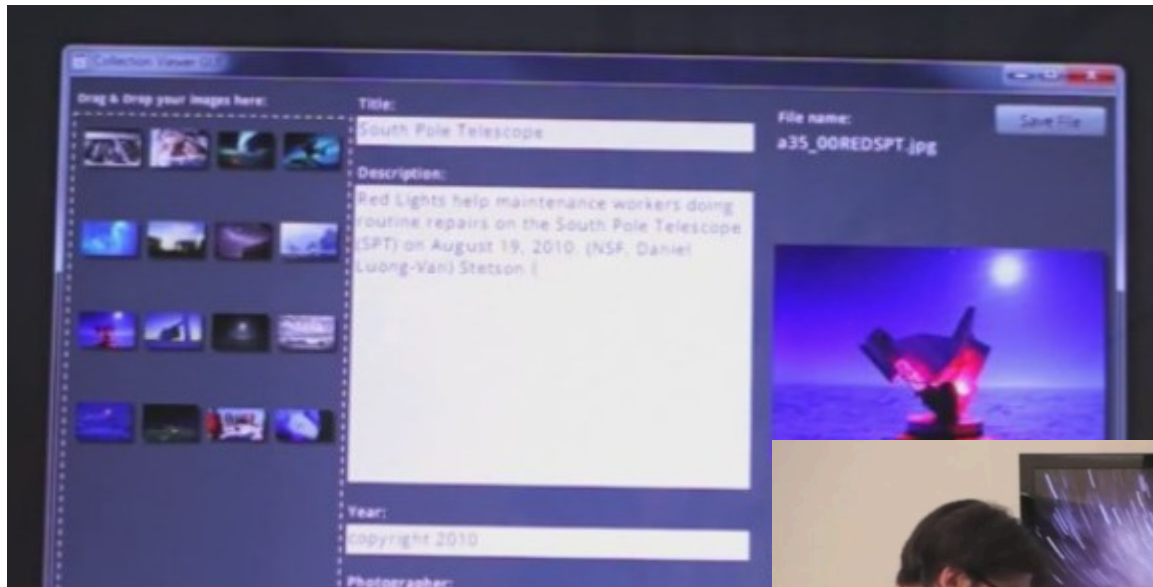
Collection Viewer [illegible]

Drag & Drop your images here:

Title:

South Pole Telescope

Description:

Red Lights help maintenance workers doing routine repairs on the South Pole Telescope (SPT) on August 19, 2010. (NSF, Daniel Luong-Van) Stetson |

Year:

copyright 2010

Photographer:

File name:

a35_00REDSPT.jpg

Save File